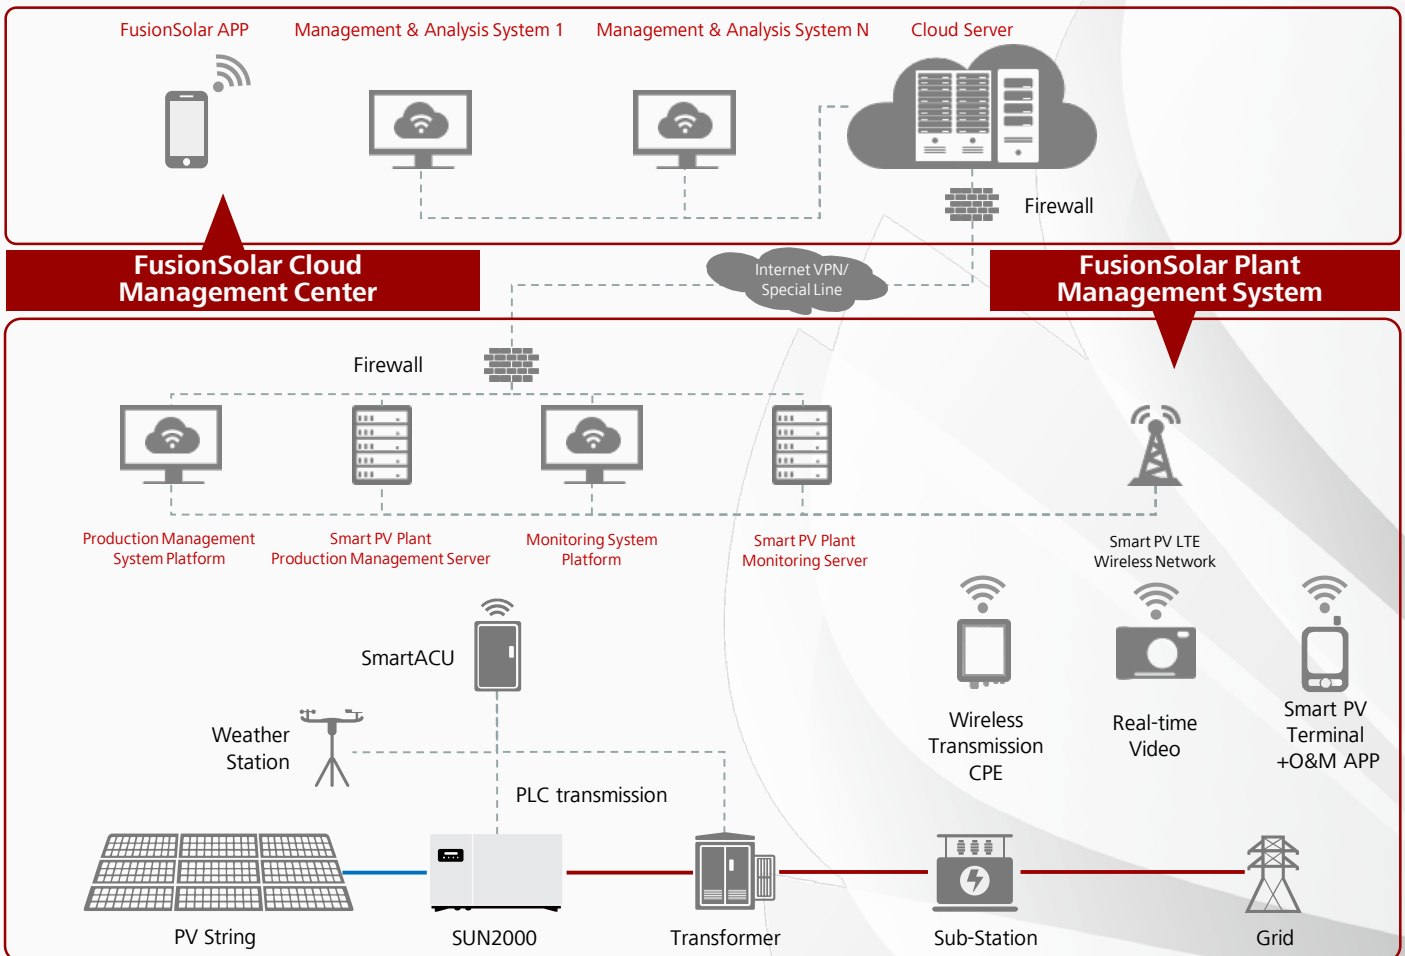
FusionSolar APP

Management & Analysis System 1

Management & Analysis System N

Cloud Server

Firewall

FusionSolar Cloud Management Center

Internet VPN/ Special Line

FusionSolar Plant Management System

Firewall

Production Management System Platform

Smart PV Plant Production Management Server

Monitoring System Platform

Smart PV Plant Monitoring Server

Smart PV LTE Wireless Network

SmartACU

Weather Station

Wireless Transmission CPE

Real-time Video

Smart PV Terminal +O&M APP

PLC transmission

PV String

SUN2000

Transformer

Sub-Station

Grid